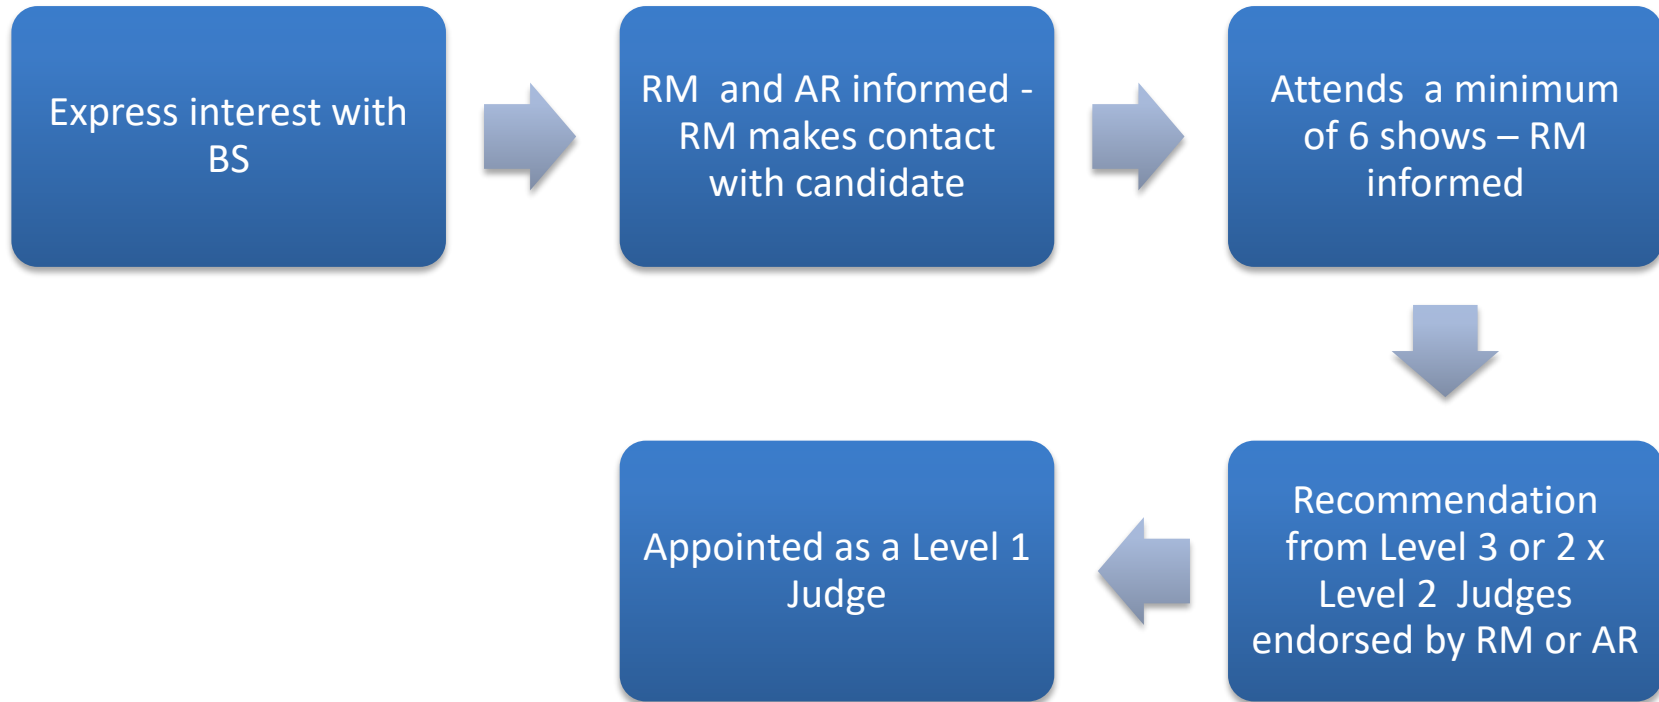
Express interest with BS

RM and AR informed - RM makes contact with candidate

Attends a minimum of 6 shows – RM informed

Recommendation from Level 3 or 2 x Level 2 Judges endorsed by RM or AR

Appointed as a Level 1 Judge